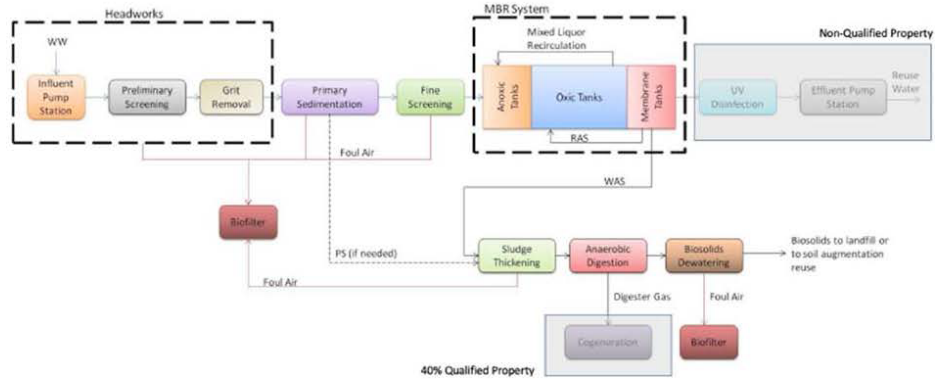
Headworks

WW

Influent Pump Station

Preliminary Screening

Grit Removal

Primary Sedimentation

Fine Screening

MBR System

Mixed Liquor Recirculation

Anoxic Tanks

Oxic Tanks

Membrane Tanks

RAS

Non-Qualified Property

UV Disinfection

Effluent Pump Station

Reuse Water

Foul Air

WAS

Biofilter

PS (if needed)

Sludge Thickening

Anaerobic Digestion

Biosolids Dewatering

Biosolids to landfill or to soil augmentation reuse

Foul Air

Digester Gas

Foul Air

Cogeneration

Biofilter

40% Qualified Property